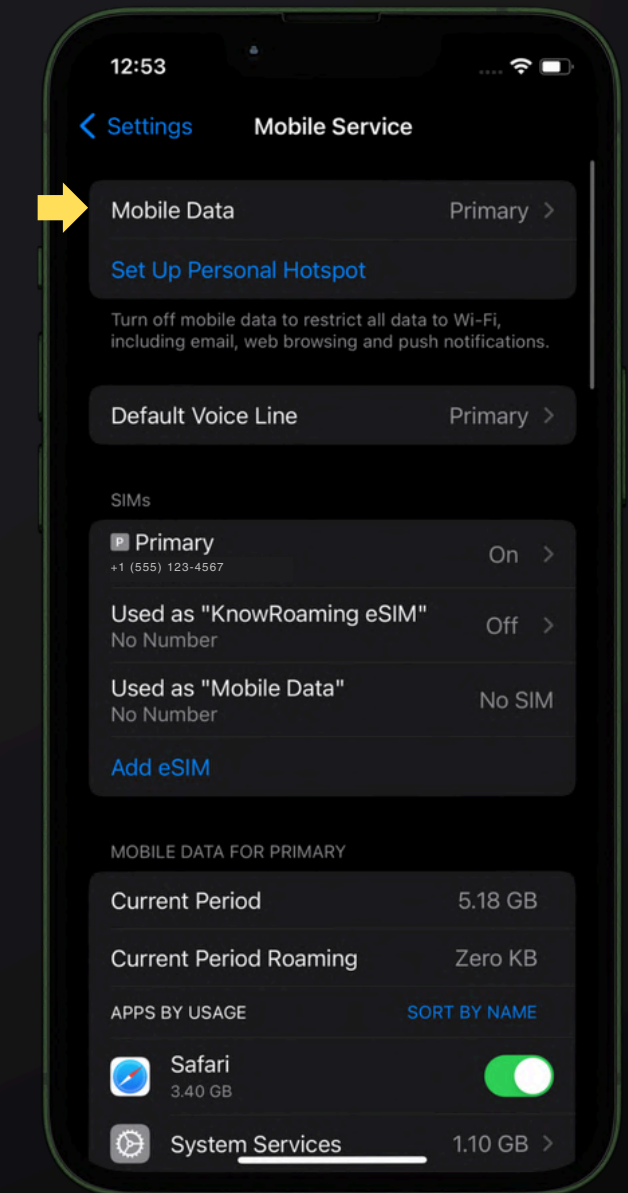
12:53

Settings
Mobile Service

Mobile Data
Primary

Set Up Personal Hotspot

Turn off mobile data to restrict all data to Wi-Fi, including email, web browsing and push notifications.

Default Voice Line
Primary

SIMs

P Primary
+1 (555) 123-4567
On

Used as "KnowRoaming eSIM"
No Number
Off

Used as "Mobile Data"
No Number
No SIM

Add eSIM

MOBILE DATA FOR PRIMARY

Current Period
5.18 GB

Current Period Roaming
Zero KB

APPS BY USAGE
SORT BY NAME

Safari
3.40 GB

System Services
1.10 GB